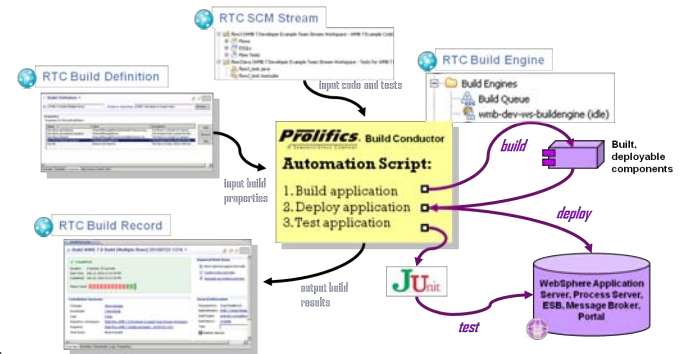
RTC SCM Stream

RTC Build Definition

RTC Build Engine

Build Engines
Build Queue
wmb-dev-ws-buildengine (idle)

input code and tests

input build properties

Prolifics Build Conductor

Automation Script:
1. Build application
2. Deploy application
3. Test application

build

Built, deployable components

deploy

RTC Build Record

output build results

JUnit

test

WebSphere Application Server, Process Server, ESB, Message Broker, Portal